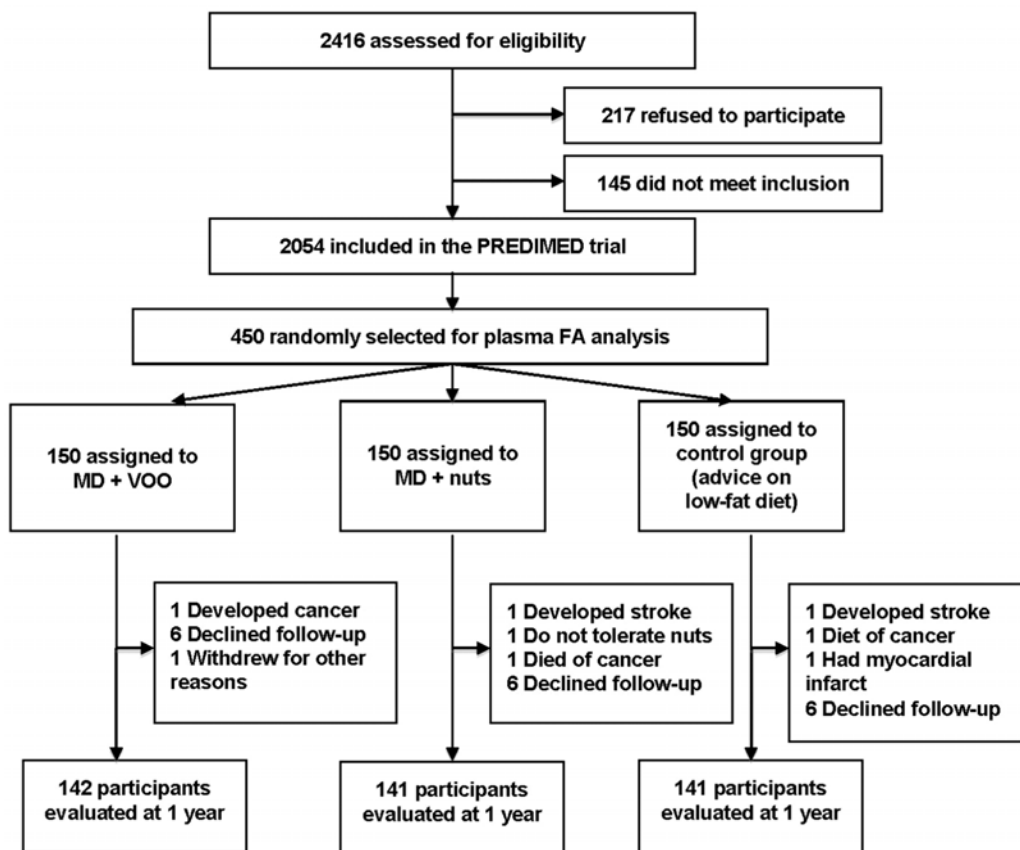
2416 assessed for eligibility

217 refused to participate

145 did not meet inclusion

2054 included in the PREDIMED trial

450 randomly selected for plasma FA analysis

150 assigned to MD + VOO

150 assigned to MD + nuts

150 assigned to control group (advice on low-fat diet)

1 Developed cancer
6 Declined follow-up
1 Withdrew for other reasons

1 Developed stroke
1 Do not tolerate nuts
1 Died of cancer
6 Declined follow-up

1 Developed stroke
1 Diet of cancer
1 Had myocardial infarct
6 Declined follow-up

142 participants evaluated at 1 year

141 participants evaluated at 1 year

141 participants evaluated at 1 year